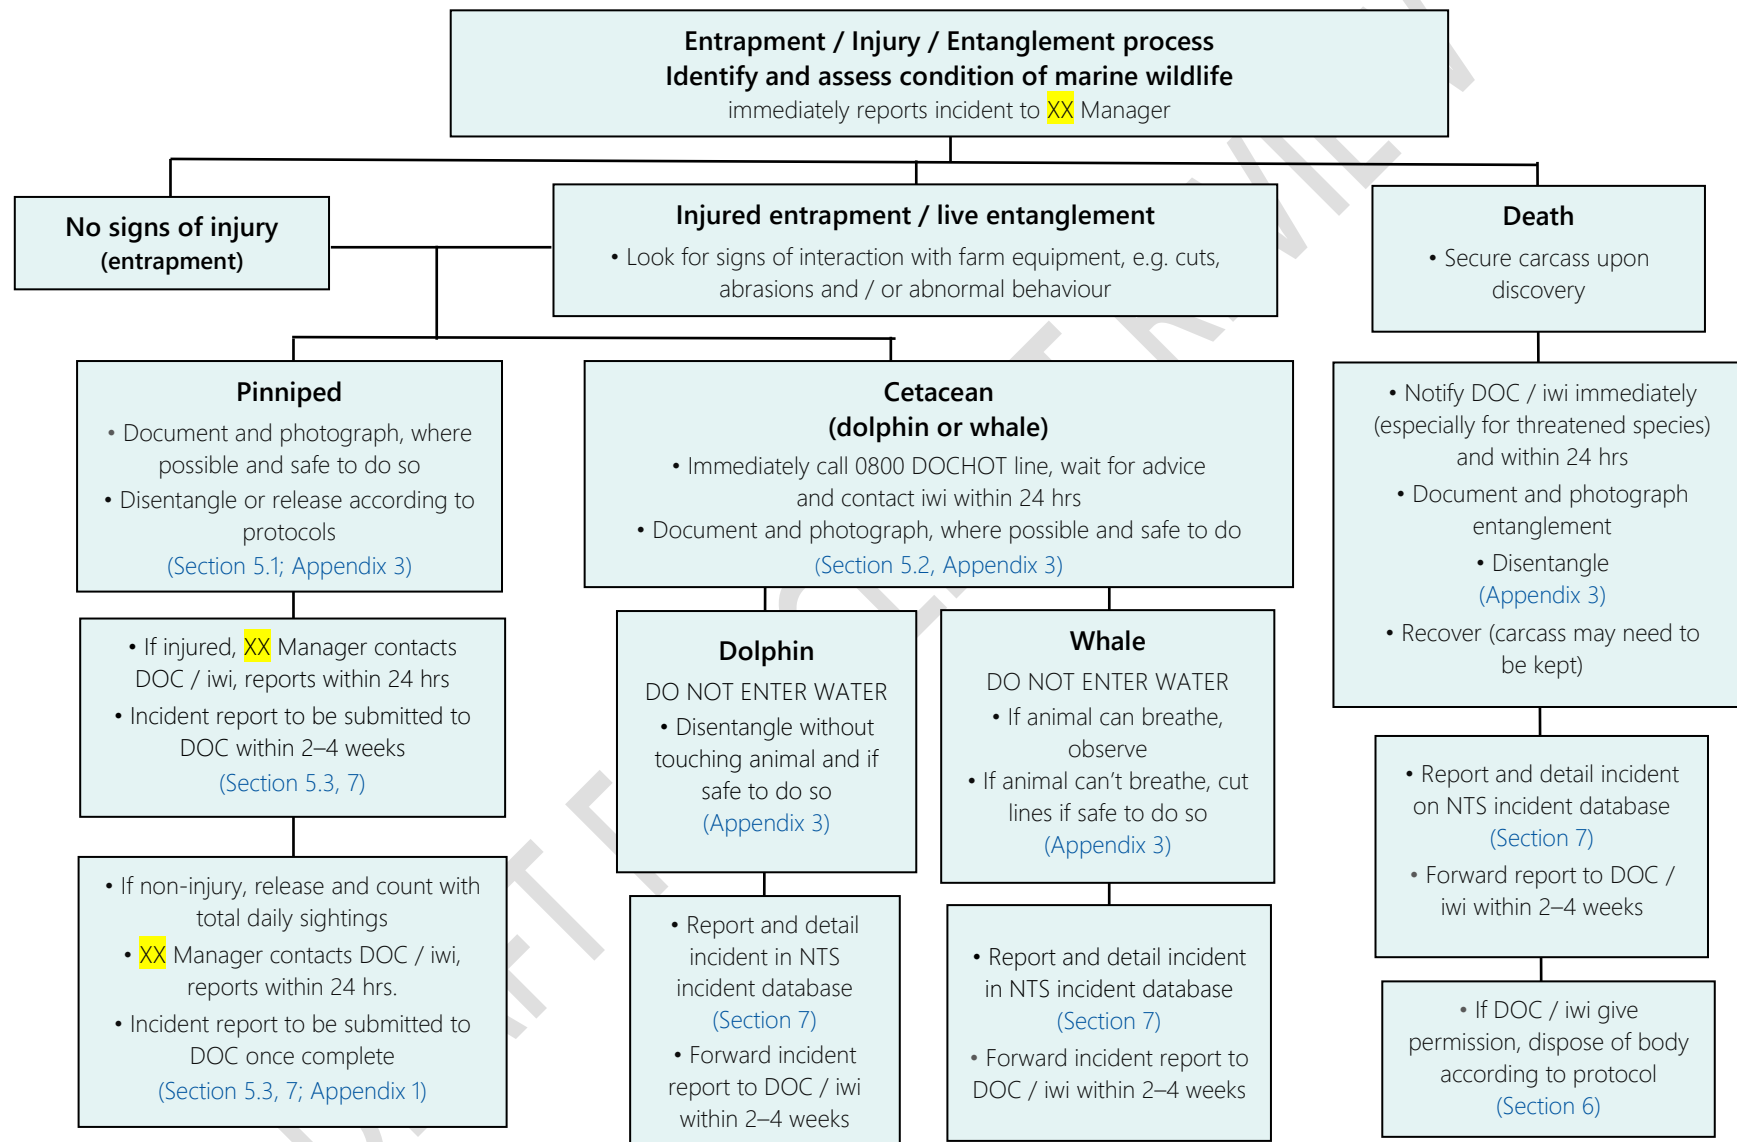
Entrapment / Injury / Entanglement process
Identify and assess condition of marine wildlife
immediately reports incident to XX Manager

No signs of injury
(entrapment)

Injured entrapment / live entanglement
• Look for signs of interaction with farm equipment, e.g. cuts, abrasions and / or abnormal behaviour

Death
• Secure carcass upon discovery

Pinniped
• Document and photograph, where possible and safe to do so
• Disentangle or release according to protocols
(Section 5.1; Appendix 3)

• If injured, XX Manager contacts DOC / iwi, reports within 24 hrs
• Incident report to be submitted to DOC within 2–4 weeks
(Section 5.3, 7)

• If non-injury, release and count with total daily sightings
• XX Manager contacts DOC / iwi, reports within 24 hrs.
• Incident report to be submitted to DOC once complete
(Section 5.3, 7; Appendix 1)

Cetacean
(dolphin or whale)
• Immediately call 0800 DOCHOT line, wait for advice and contact iwi within 24 hrs
• Document and photograph, where possible and safe to do
(Section 5.2, Appendix 3)

Dolphin
DO NOT ENTER WATER
• Disentangle without touching animal and if safe to do so
(Appendix 3)

• Report and detail incident in NTS incident database
(Section 7)
• Forward incident report to DOC / iwi within 2–4 weeks

Whale
DO NOT ENTER WATER
• If animal can breathe, observe
• If animal can't breathe, cut lines if safe to do so
(Appendix 3)

• Report and detail incident in NTS incident database
(Section 7)
• Forward incident report to DOC / iwi within 2–4 weeks

• Notify DOC / iwi immediately (especially for threatened species) and within 24 hrs
• Document and photograph entanglement
• Disentangle
(Appendix 3)
• Recover (carcass may need to be kept)

• Report and detail incident on NTS incident database
(Section 7)
• Forward report to DOC / iwi within 2–4 weeks

• If DOC / iwi give permission, dispose of body according to protocol
(Section 6)